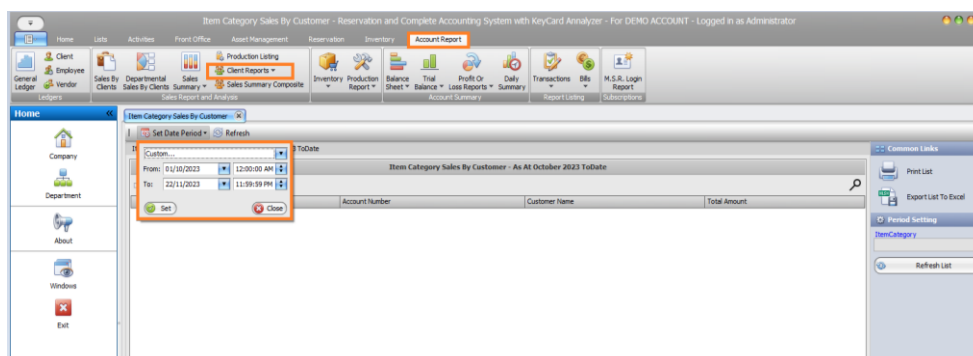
Item Category Sales By Customer - Reservation and Complete Accounting System with KeyCard Analyzer - For DEMO ACCOUNT - Logged in as Administrator

Home Lists Activities Front Office Asset Management Reservation Inventory Account Report

General Ledger Client Employee Vendor
Ledgers

Sales By Clients Departmental Sales By Clients Sales Summary Production Listing Client Reports Sales Summary Composite
Sales Report and Analysis

Inventory Production Report Balance Sheet Trial Balance Profit Or Loss Reports Daily Summary
Account Summary

Transactions Bills
Report Listing

M.S.R. Login Report
Subscriptions

Home

Company

Department

About

Windows

Exit

Item Category Sales By Customer

Set Date Period Refresh

Custom...

From: 01/10/2023 12:00:00 AM

To: 22/11/2023 11:59:59 PM

Set Close

3 ToDate

Item Category Sales By Customer - As At October 2023 ToDate

| Account Number | Customer Name | Total Amount |
|---|---|---|

Common Links

Print List

Export List To Excel

Period Setting

ItemCategory

Refresh List